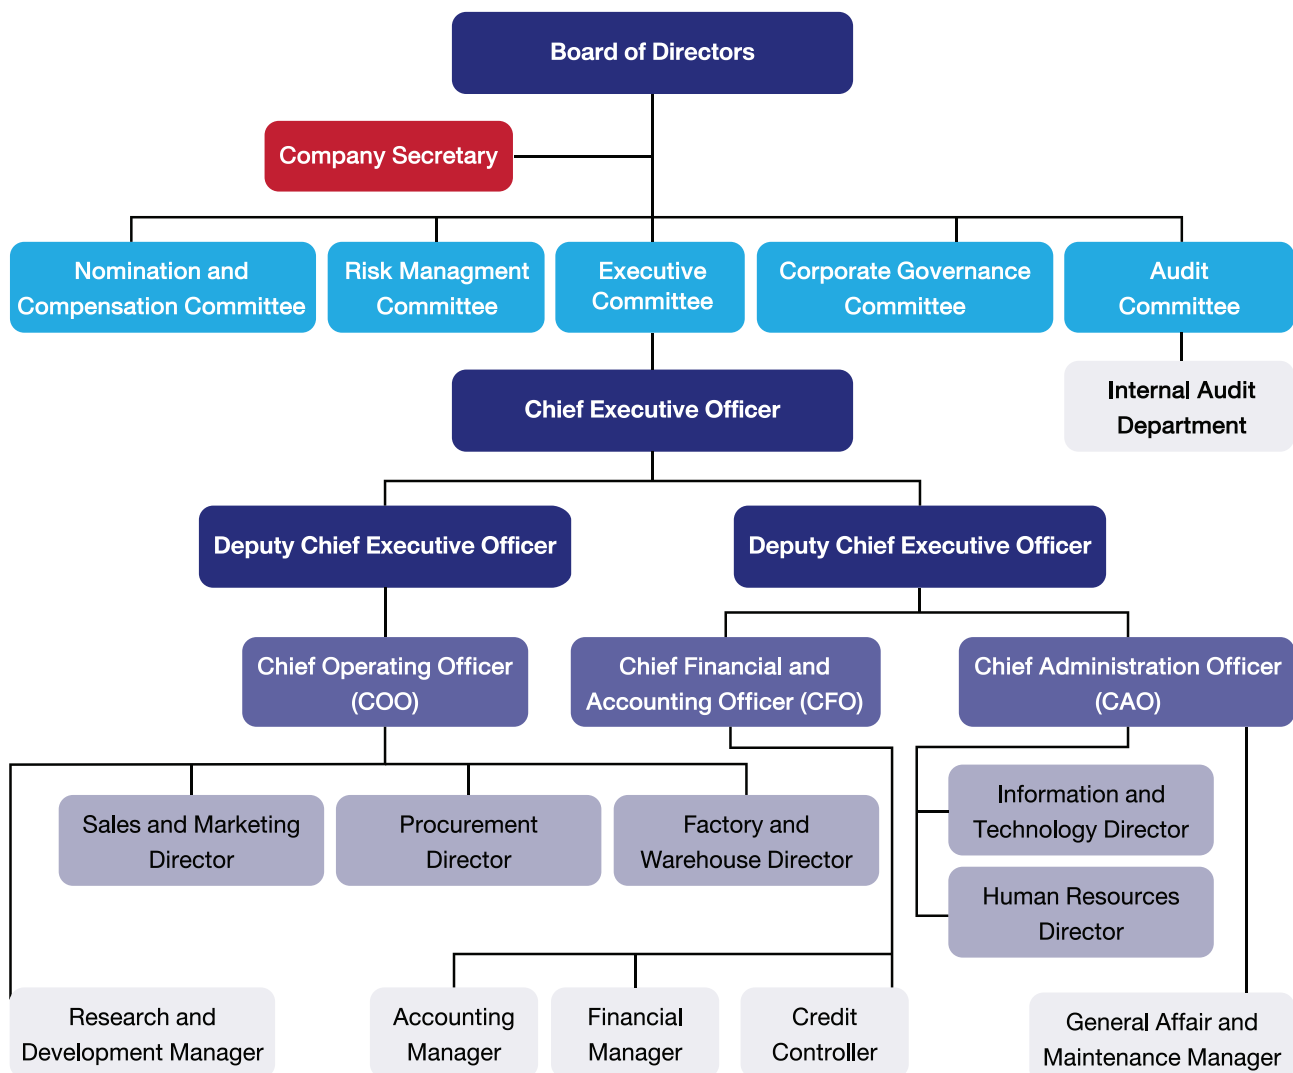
Board of Directors

Company Secretary

Nomination and Compensation Committee

Risk Managment Committee

Executive Committee

Corporate Governance Committee

Audit Committee

Internal Audit Department

Chief Executive Officer

Deputy Chief Executive Officer

Deputy Chief Executive Officer

Chief Operating Officer (COO)

Chief Financial and Accounting Officer (CFO)

Chief Administration Officer (CAO)

Sales and Marketing Director

Procurement Director

Factory and Warehouse Director

Information and Technology Director

Human Resources Director

Research and Development Manager

Accounting Manager

Financial Manager

Credit Controller

General Affair and Maintenance Manager